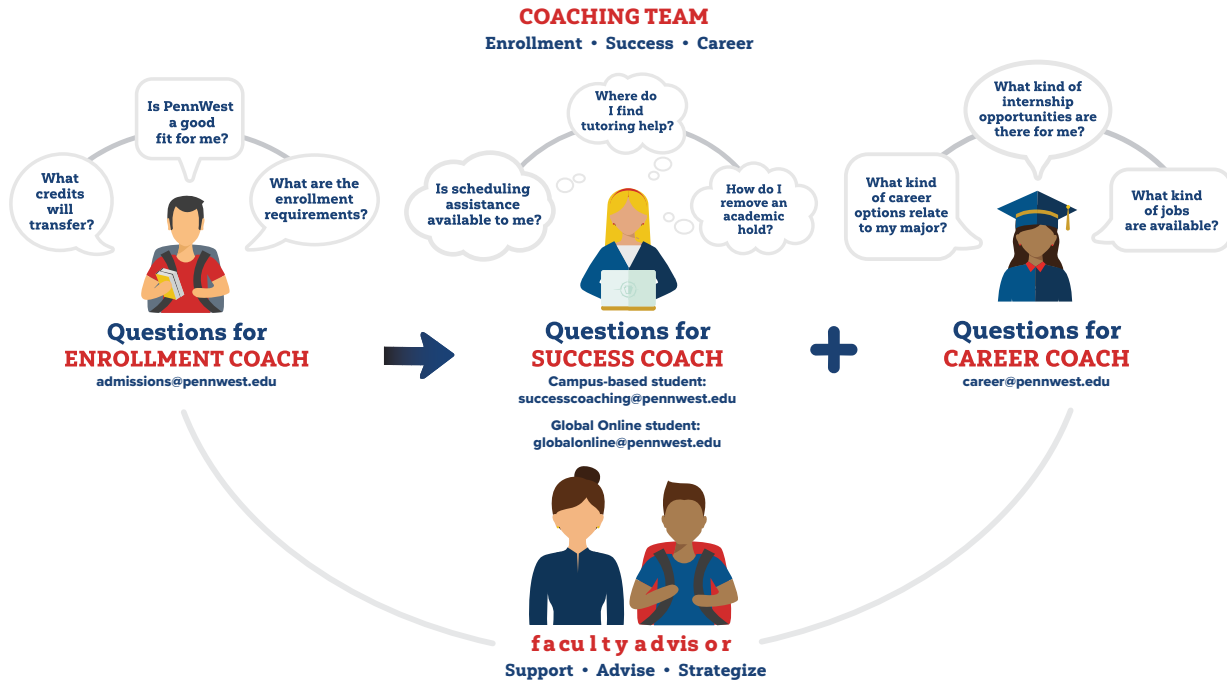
COACHING TEAM
Enrollment • Success • Career

What credits will transfer?

Is PennWest a good fit for me?

What are the enrollment requirements?

Questions for
ENROLLMENT COACH
admissions@pennwest.edu

Is scheduling assistance available to me?

Where do I find tutoring help?

How do I remove an academic hold?

Questions for
SUCCESS COACH
Campus-based student:
successcoaching@pennwest.edu

Global Online student:
globalonline@pennwest.edu

What kind of career options relate to my major?

What kind of internship opportunities are there for me?

What kind of jobs are available?

Questions for
CAREER COACH
career@pennwest.edu

faculty advisor
Support • Advise • Strategize